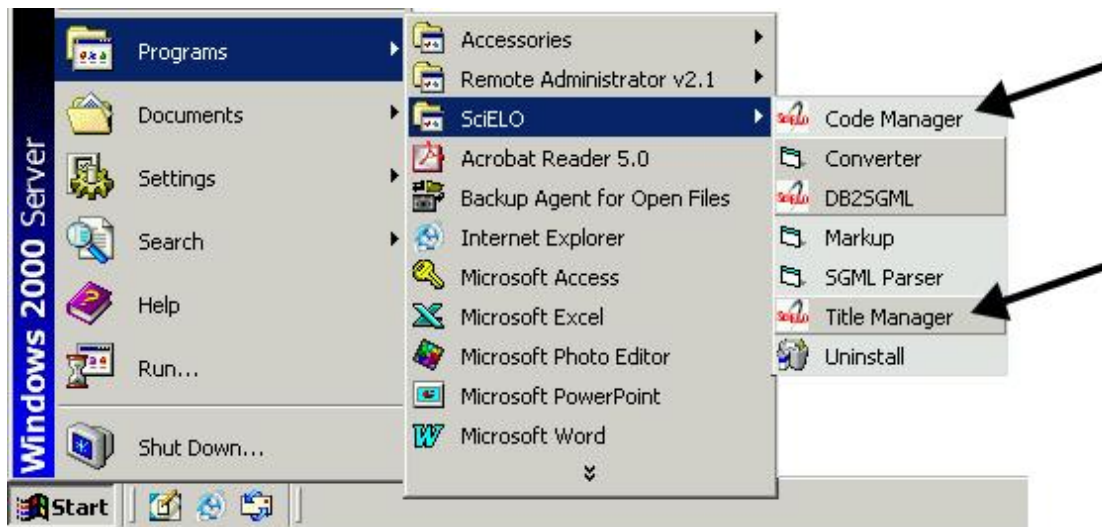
Windows 2000 Server

Programs
Documents
Settings
Search
Help
Run...
Shut Down...

Accessories
Remote Administrator v2.1
SciELO
Acrobat Reader 5.0
Backup Agent for Open Files
Internet Explorer
Microsoft Access
Microsoft Excel
Microsoft Photo Editor
Microsoft PowerPoint
Microsoft Word

Code Manager
Converter
DB2SGML
Markup
SGML Parser
Title Manager
Uninstall

Start